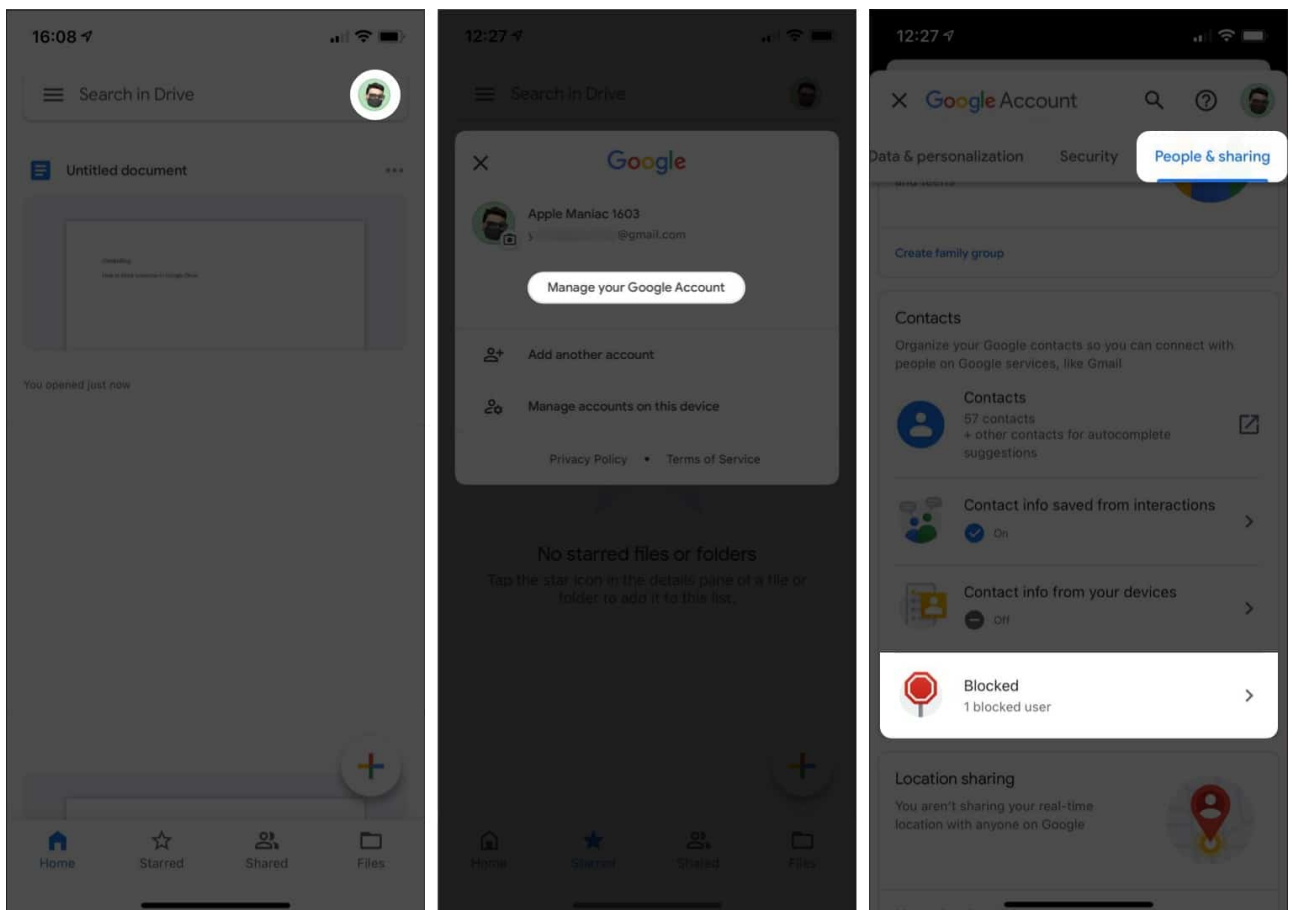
16:08

Search in Drive

Untitled document

You opened just now

Home
Starred
Shared
Files

12:27

Search in Drive

Google

Apple Maniac 1603
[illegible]@gmail.com

Manage your Google Account

Add another account

Manage accounts on this device

Privacy Policy • Terms of Service

No starred files or folders
Tap the star icon in the details pane of a file or folder to add it to this list.

Home
Starred
Shared
Files

12:27

Google Account

Data & personalization
Security
People & sharing

Create family group

Contacts
Organize your Google contacts so you can connect with people on Google services, like Gmail

Contacts
57 contacts
+ other contacts for autocomplete suggestions

Contact info saved from interactions
On

Contact info from your devices
Off

Blocked
1 blocked user

Location sharing
You aren't sharing your real-time location with anyone on Google